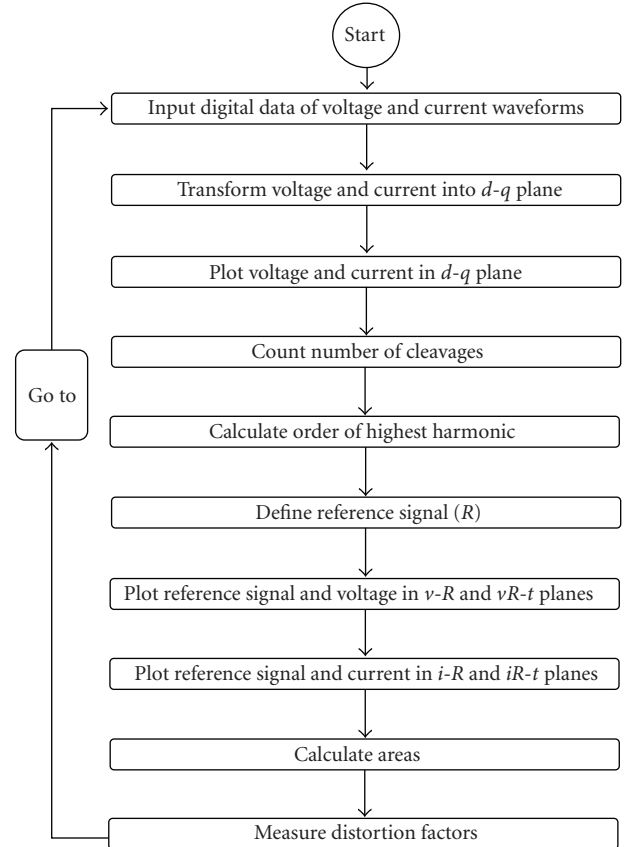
Start

Input digital data of voltage and current waveforms

Transform voltage and current into $d$-$q$ plane

Plot voltage and current in $d$-$q$ plane

Count number of cleavages

Calculate order of highest harmonic

Define reference signal ($R$)

Plot reference signal and voltage in $v$-$R$ and $vR$-$t$ planes

Plot reference signal and current in $i$-$R$ and $iR$-$t$ planes

Calculate areas

Measure distortion factors

Go to